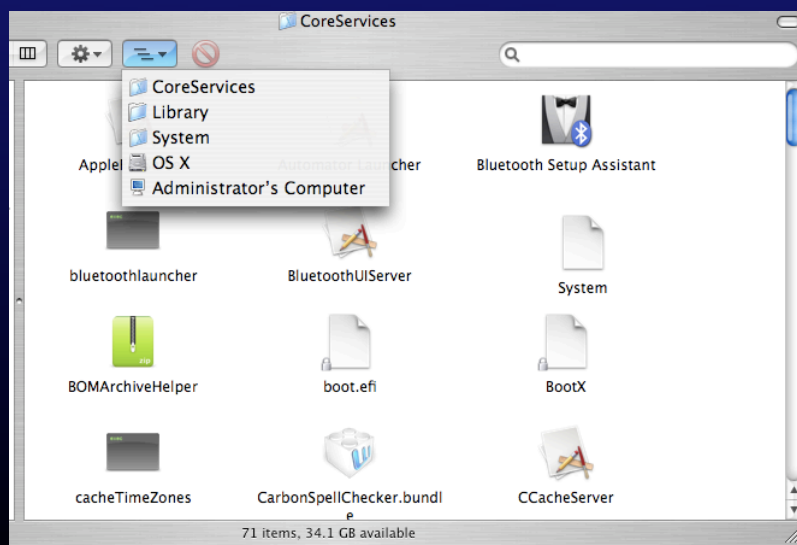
CoreServices

CoreServices
Library
System
OS X
Administrator's Computer

AppleI
Automator Launcher
Bluetooth Setup Assistant

bluetoothlauncher
BluetoothUIServer
System

BOMArchiveHelper
boot.efi
BootX

cacheTimeZones
CarbonSpellChecker.bundle
CCacheServer

71 items, 34.1 GB available